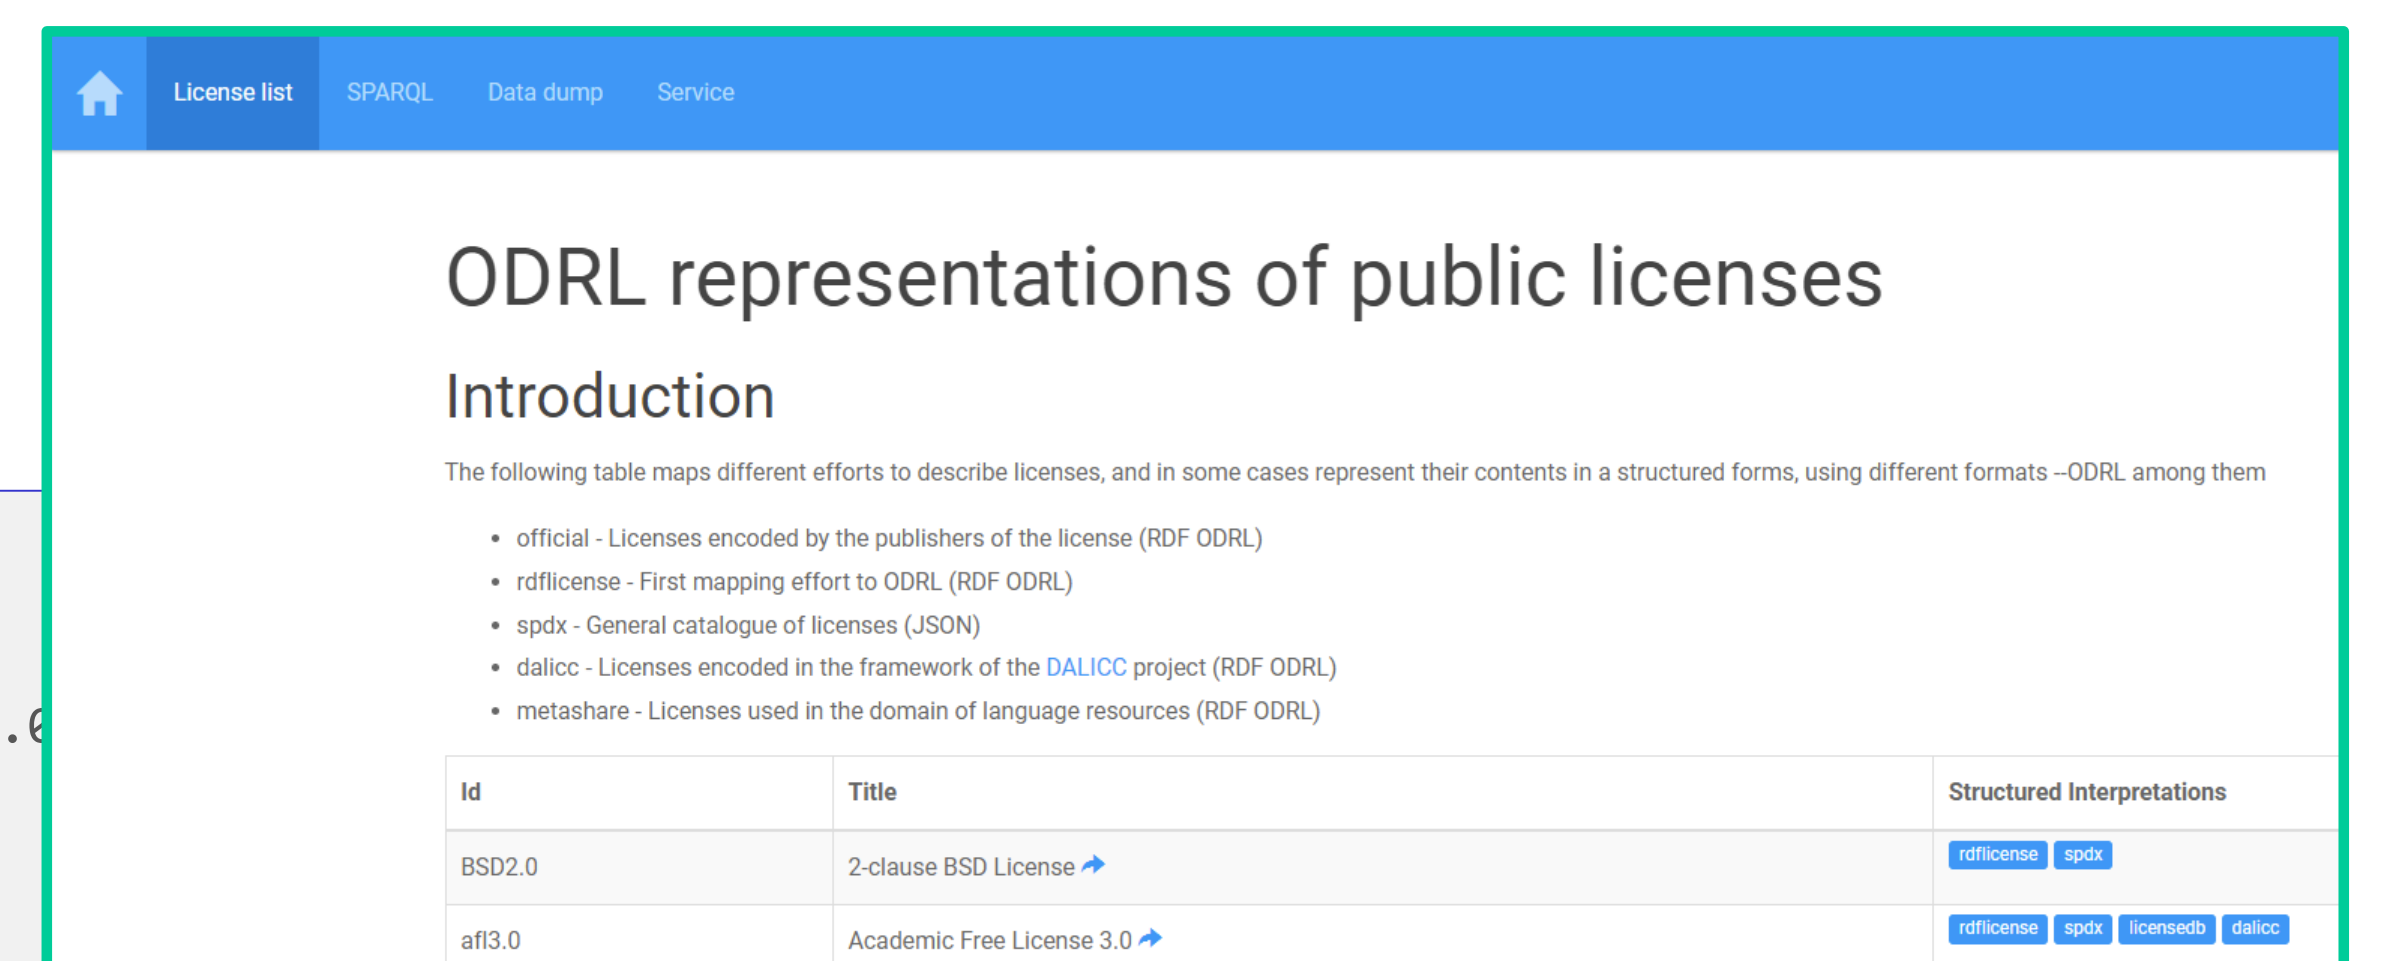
License list SPARQL Data dump Service

ODRL representations of public licenses

Introduction

The following table maps different efforts to describe licenses, and in some cases represent their contents in a structured forms, using different formats --ODRL among them

- official - Licenses encoded by the publishers of the license (RDF ODRL)
- rdflicense - First mapping effort to ODRL (RDF ODRL)
- spdx - General catalogue of licenses (JSON)
- dalicc - Licenses encoded in the framework of the DALICC project (RDF ODRL)
- metashare - Licenses used in the domain of language resources (RDF ODRL)

| Id | Title | Structured Interpretations |
|---|---|---|
| BSD2.0 | 2-clause BSD License | rdflicense spdx |
| afl3.0 | Academic Free License 3.0 | rdflicense spdx licensedb dalicc |

.6